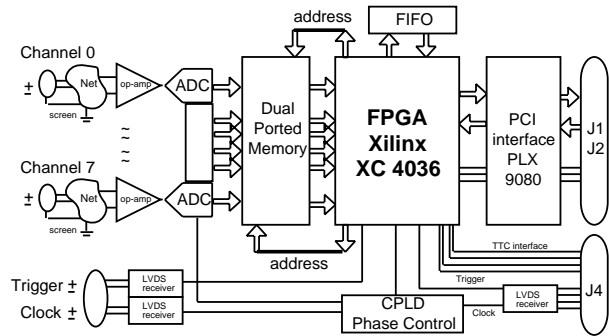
address
FIFO
Channel 0
±
Net
op-amp
ADC
screen
Dual Ported Memory
FPGA
Xilinx
XC 4036
PCI interface PLX 9080
J1
J2
Channel 7
±
Net
op-amp
ADC
screen
address
TTC interface
Trigger
Trigger ±
LVDS receiver
Clock ±
LVDS receiver
CPLD
Phase Control
Clock
LVDS receiver
J4